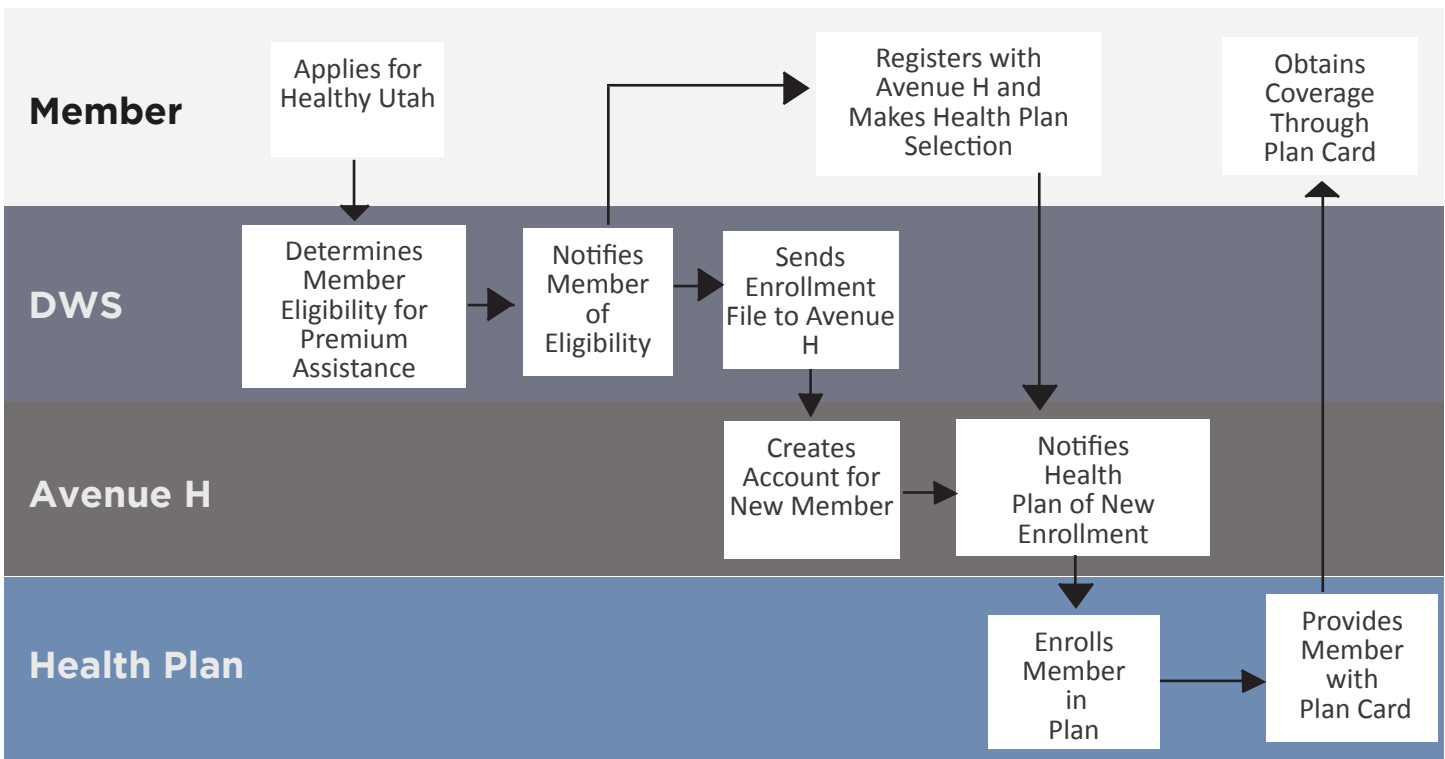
Member

Applies for Healthy Utah

Registers with Avenue H and Makes Health Plan Selection

Obtains Coverage Through Plan Card

DWS

Determines Member Eligibility for Premium Assistance

Notifies Member of Eligibility

Sends Enrollment File to Avenue H

Avenue H

Creates Account for New Member

Notifies Health Plan of New Enrollment

Health Plan

Enrolls Member in Plan

Provides Member with Plan Card